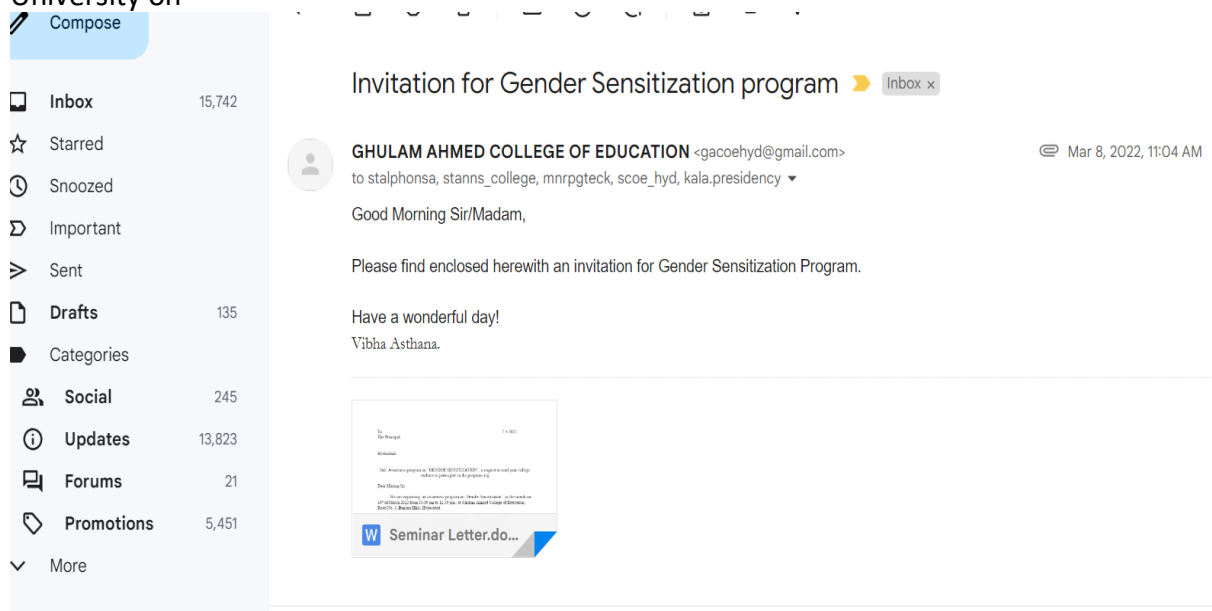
University on

Compose

Inbox 15,742
Starred
Snoozed
Important
Sent
Drafts 135
Categories
Social 245
Updates 13,823
Forums 21
Promotions 5,451
More

Invitation for Gender Sensitization program Inbox ×

GHULAM AHMED COLLEGE OF EDUCATION <gacoehyd@gmail.com> Mar 8, 2022, 11:04 AM
to stalphonsa, stanns_college, mnrpgteck, scoe_hyd, kala.presidency

Good Morning Sir/Madam,

Please find enclosed herewith an invitation for Gender Sensitization Program.

Have a wonderful day!
Vibha Asthana.

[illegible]

W Seminar Letter.do...